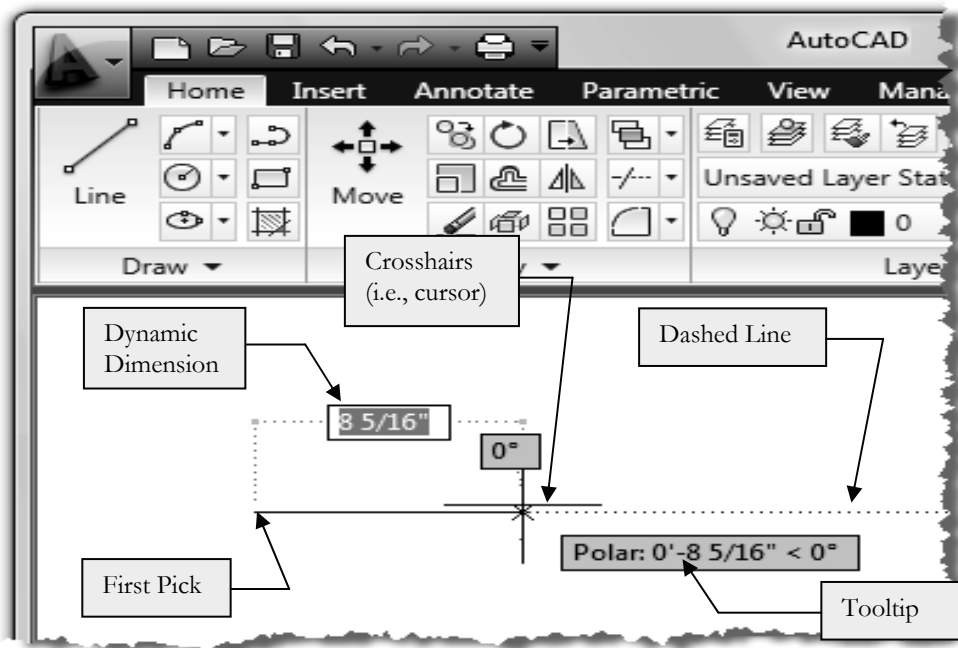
AutoCAD

Home Insert Annotate Parametric View Mana

Line

Move

Unsaved Layer Stat

0

Draw ▾

y ▾

Laye

Crosshairs (i.e., cursor)

Dynamic Dimension

Dashed Line

8 5/16"

0°

Polar: 0'-8 5/16" < 0°

First Pick

Tooltip